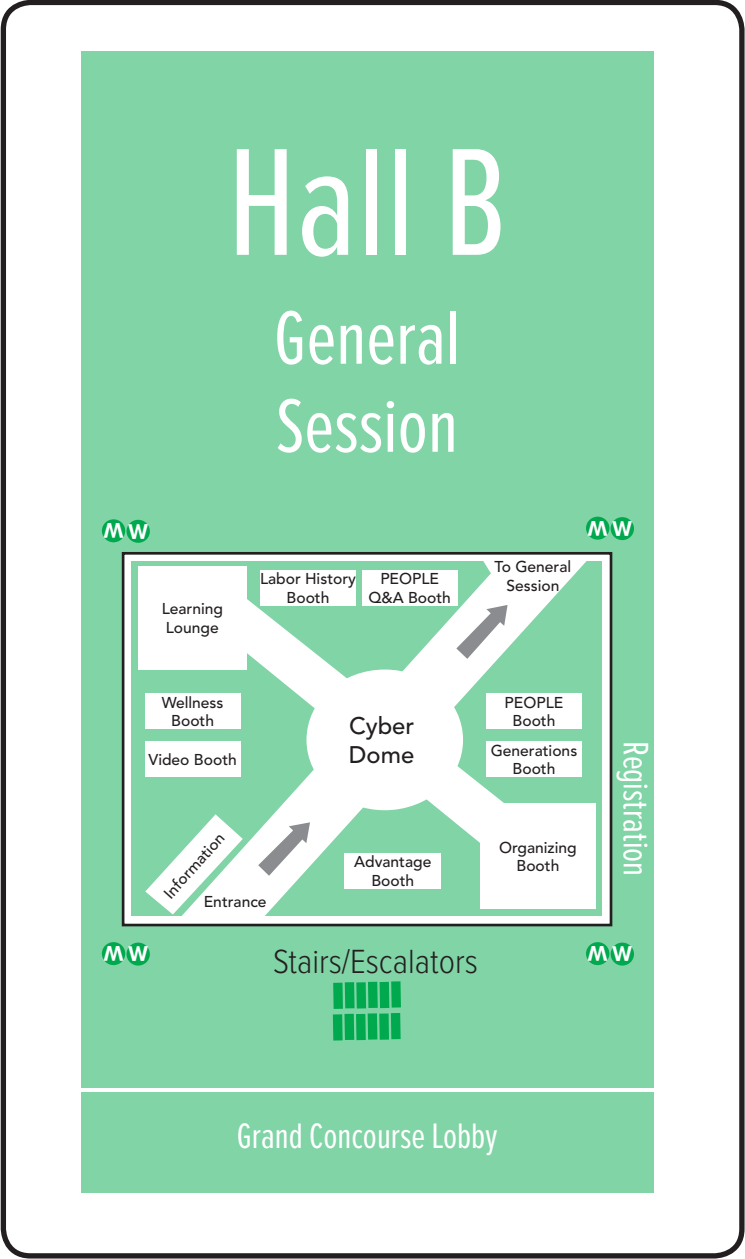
Hall B

General Session

MW

MW

Learning Lounge

Labor History Booth

PEOPLE Q&A Booth

To General Session

Wellness Booth

Video Booth

Cyber Dome

PEOPLE Booth

Generations Booth

Registration

Organizing Booth

Information

Entrance

Advantage Booth

MW

MW

Stairs/Escalators

Grand Concourse Lobby